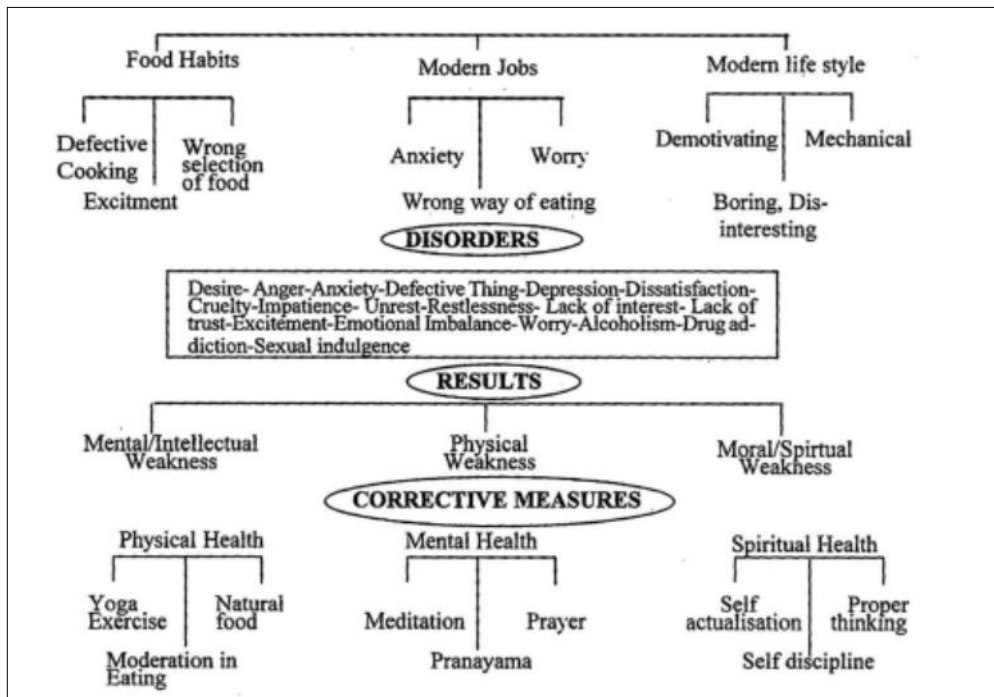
Food Habits

Defective Cooking

Wrong selection of food

Excitment

Modern Jobs

Anxiety

Worry

Wrong way of eating

Modern life style

Demotivating

Mechanical

Boring, Disinteresting

DISORDERS

Desire- Anger-Anxiety-Defective Thing-Depression-Dissatisfaction-Cruelty-Impatience- Unrest-Restlessness- Lack of interest- Lack of trust-Excitement-Emotional Imbalance-Worry-Alcoholism-Drug addiction-Sexual indulgence

RESULTS

Mental/Intellectual Weakness

Physical Weakness

Moral/Spirtual Weakness

CORRECTIVE MEASURES

Physical Health

Yoga Exercise

Natural food

Moderation in Eating

Mental Health

Meditation

Prayer

Pranayama

Spiritual Health

Self actualisation

Proper thinking

Self discipline